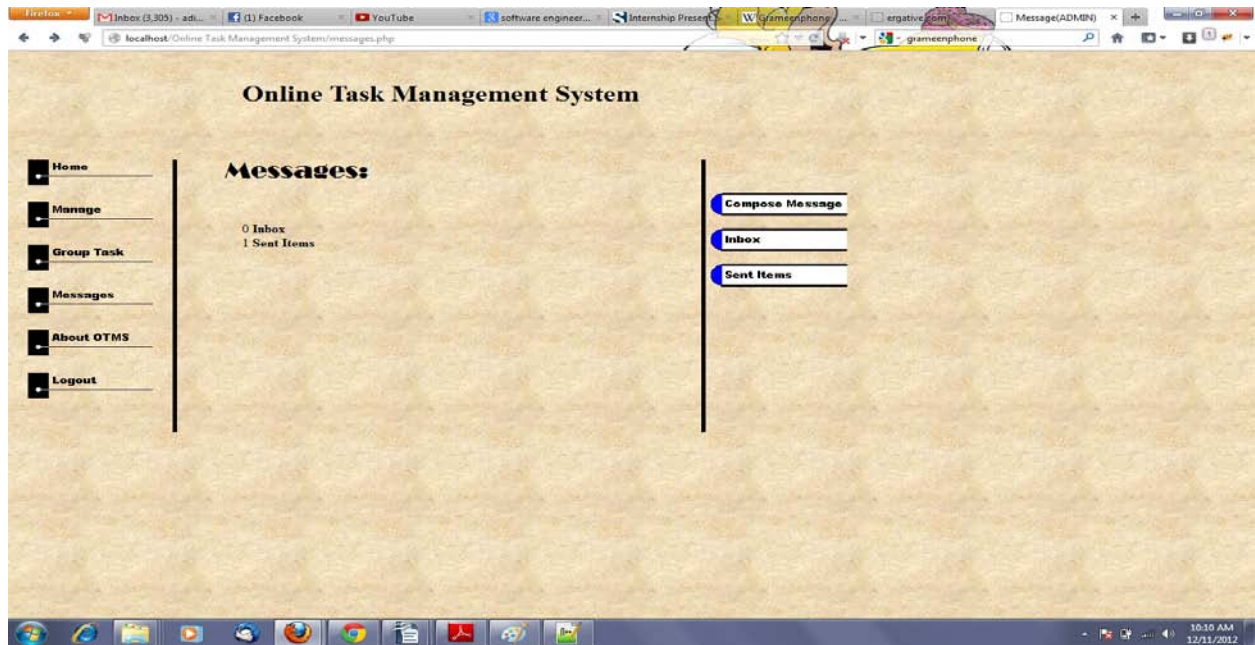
Firefox
Inbox (3,305) - adi...
(1) Facebook
YouTube
software engineer...
Internship Present...
Grameenphone ...
ergative.com
Message(ADMIN)
localhost/Online Task Management System/messages.php
grameenphone

Online Task Management System

Home
Manage
Group Task
Messages
About OTMS
Logout

Messages:

0 Inbox
1 Sent Items

Compose Message
Inbox
Sent Items

10:10 AM
12/11/2012